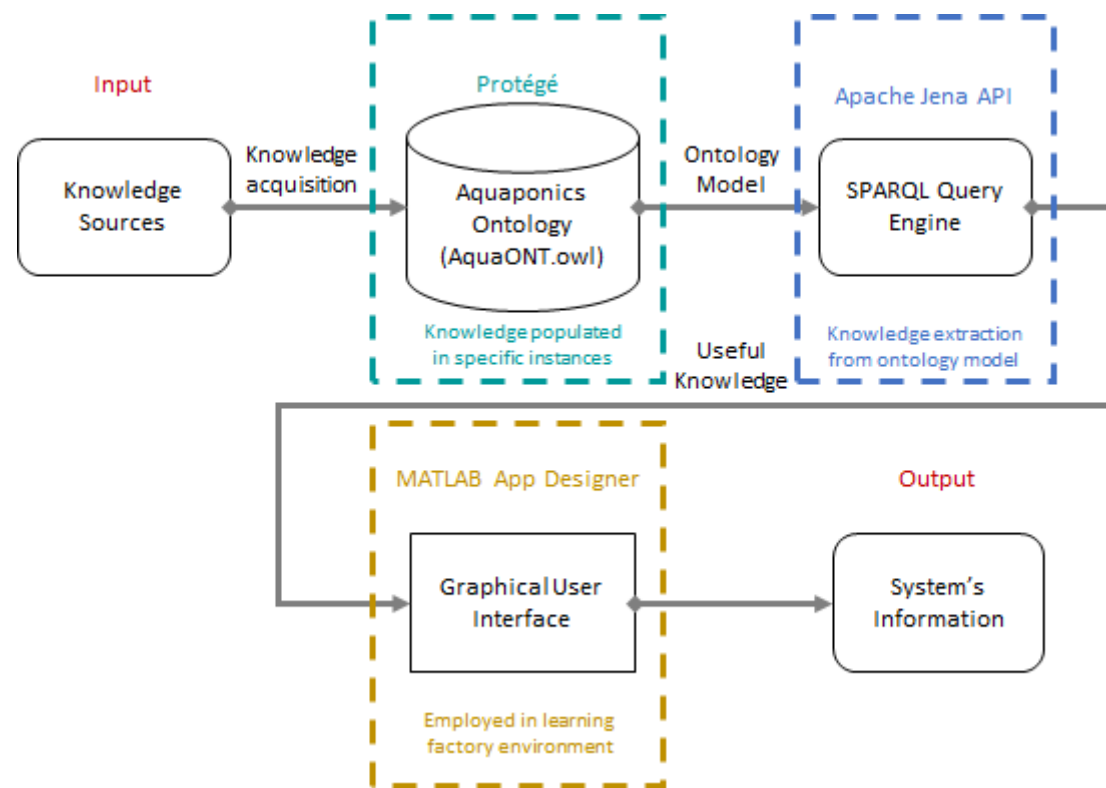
Input

Knowledge Sources

Knowledge acquisition

Protégé

Aquaponics Ontology (AquaONT.owl)

Knowledge populated in specific instances

Ontology Model

Apache Jena API

SPARQL Query Engine

Knowledge extraction from ontology model

Useful Knowledge

MATLAB App Designer

Graphical User Interface

Employed in learning factory environment

Output

System's Information